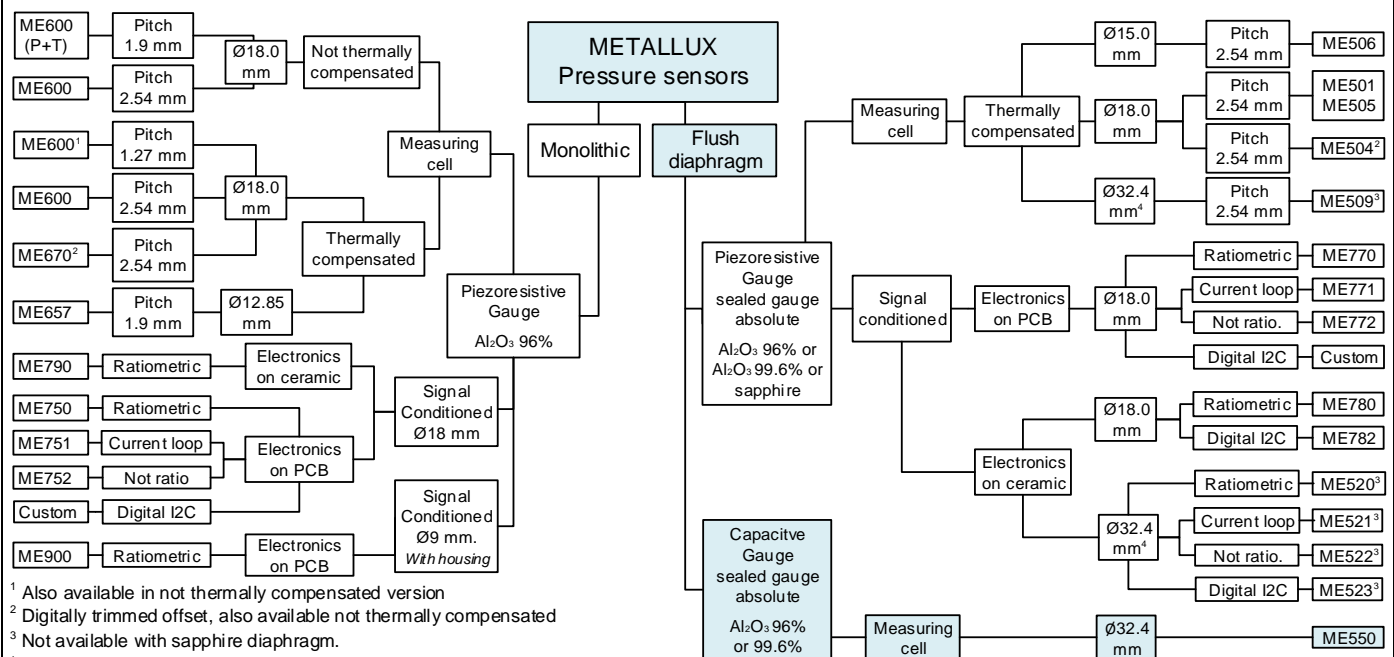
METALLUX
Pressure sensors

Monolithic

Flush diaphragm

ME600 (P+T)
Pitch 1.9 mm
Ø18.0 mm
Not thermally compensated
ME600
Pitch 2.54 mm

ME600$^1$
Pitch 1.27 mm
Measuring cell
ME600
Pitch 2.54 mm
Ø18.0 mm
ME670$^2$
Pitch 2.54 mm
Thermally compensated
ME657
Pitch 1.9 mm
Ø12.85 mm

Piezoresistive Gauge
$Al_2O_3$ 96%

ME790
Ratiometric
Electronics on ceramic
ME750
Ratiometric
Signal Conditioned Ø18 mm
ME751
Current loop
Electronics on PCB
ME752
Not ratio
Custom
Digital I2C
Signal Conditioned Ø9 mm.
With housing
ME900
Ratiometric
Electronics on PCB

$^1$ Also available in not thermally compensated version
$^2$ Digitally trimmed offset, also available not thermally compensated
$^3$ Not available with sapphire diaphragm.

Measuring cell
Thermally compensated
Ø15.0 mm
Pitch 2.54 mm
ME506
Ø18.0 mm
Pitch 2.54 mm
ME501
ME505
Pitch 2.54 mm
ME504$^2$
Ø32.4 mm$^4$
Pitch 2.54 mm
ME509$^3$

Piezoresistive Gauge sealed gauge absolute
$Al_2O_3$ 96% or $Al_2O_3$ 99.6% or sapphire

Signal conditioned
Electronics on PCB
Ø18.0 mm
Ratiometric
ME770
Current loop
ME771
Not ratio.
ME772
Digital I2C
Custom

Ø18.0 mm
Ratiometric
ME780
Digital I2C
ME782
Electronics on ceramic
Ratiometric
ME520$^3$
Ø32.4 mm$^4$
Current loop
ME521$^3$
Not ratio.
ME522$^3$
Digital I2C
ME523$^3$

Capacitve Gauge sealed gauge absolute
$Al_2O_3$ 96% or 99.6%
Measuring cell
Ø32.4 mm
ME550